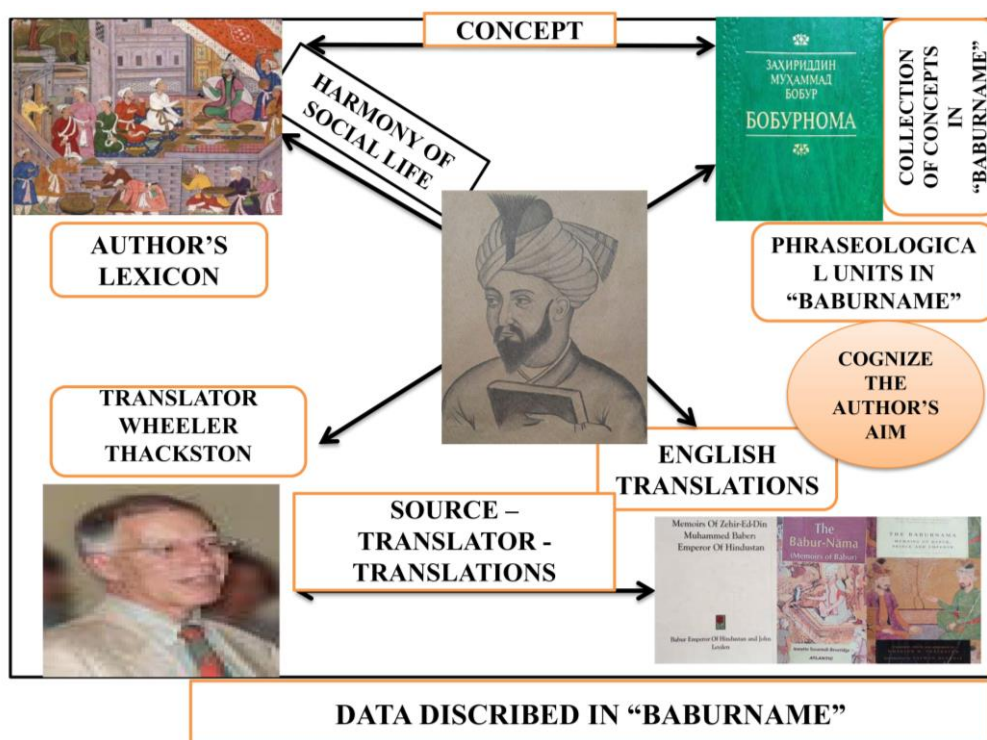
CONCEPT

HARMONY OF SOCIAL LIFE

ЗАХИРИДДИН МУҲАММАД БОБУР

БОБУРНОМА

COLLECTION OF CONCEPTS IN "BABURNAME"

AUTHOR'S LEXICON

PHRASEOLOGICAL UNITS IN "BABURNAME"

COGNIZE THE AUTHOR'S AIM

TRANSLATOR WHEELER THACKSTON

ENGLISH TRANSLATIONS

SOURCE – TRANSLATOR - TRANSLATIONS

Memoirs Of Zehir-Ed-Din Muhammed Baber: Emperor Of Hindustan

Babur Emperor Of Hindustan and John Leyden

The Babur-Nāma (Memoirs of Bābur)

THE BABURNAMA

DATA DISCRIBED IN "BABURNAME"